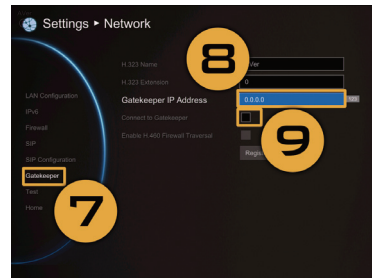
Settings ► Network

H.323 Name
8
Ver
H.323 Extension
0
Gatekeeper IP Address
0.0.0.0
Connect to Gatekeeper
9
Enable H.460 Firewall Traversal
Regi

LAN Configuration
IPv6
Firewall
SIP
SIP Configuration
Gatekeeper
Test
Home
7